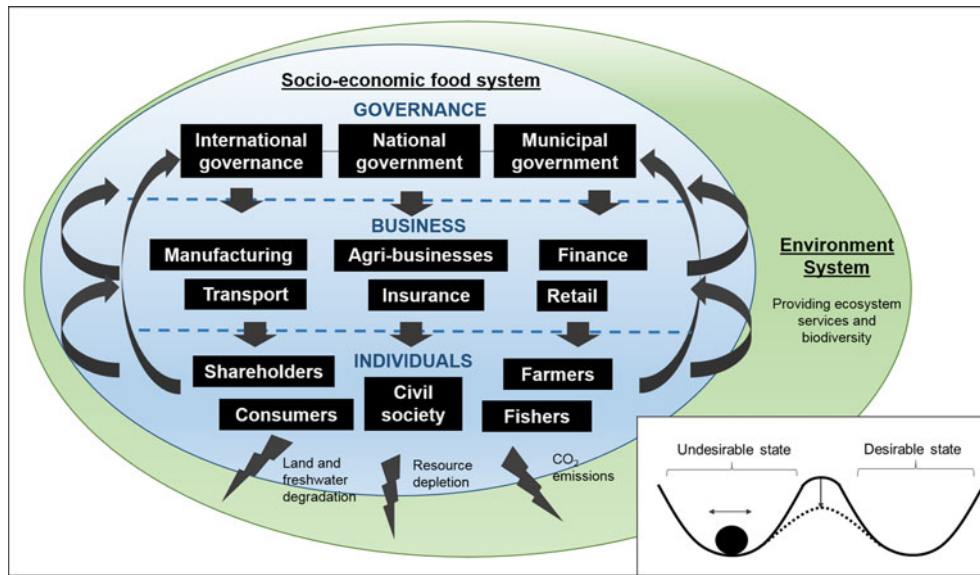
Socio-economic food system

GOVERNANCE

International governance

National government

Municipal government

BUSINESS

Manufacturing

Agri-businesses

Finance

Transport

Insurance

Retail

INDIVIDUALS

Shareholders

Civil society

Farmers

Consumers

Fishers

Environment System

Providing ecosystem services and biodiversity

Land and freshwater degradation

Resource depletion

$CO_2$ emissions

Undesirable state

Desirable state